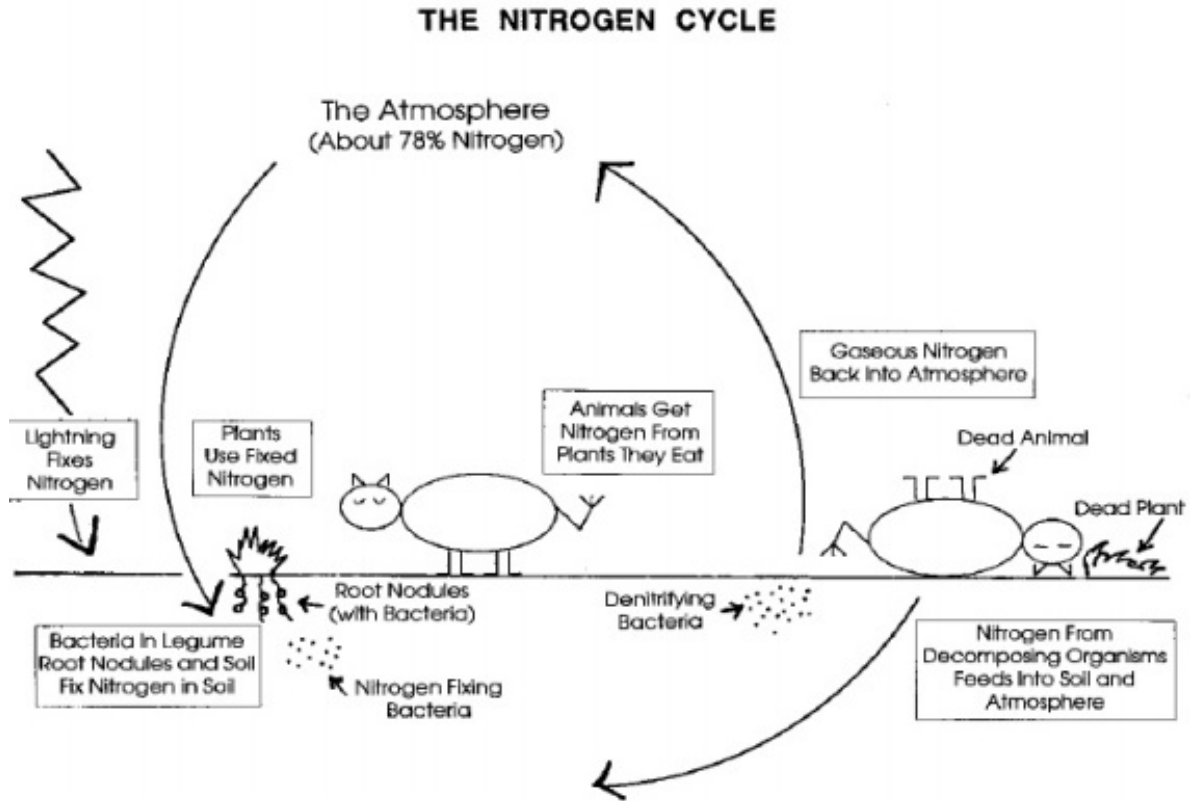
THE NITROGEN CYCLE

The Atmosphere
(About 78% Nitrogen)

Gaseous Nitrogen Back Into Atmosphere

Lightning Fixes Nitrogen

Plants Use Fixed Nitrogen

Animals Get Nitrogen From Plants They Eat

Dead Animal

Dead Plant

Root Nodules (with Bacteria)

Denitrifying Bacteria

Bacteria in Legume Root Nodules and Soil Fix Nitrogen in Soil

Nitrogen Fixing Bacteria

Nitrogen From Decomposing Organisms Feeds Into Soil and Atmosphere